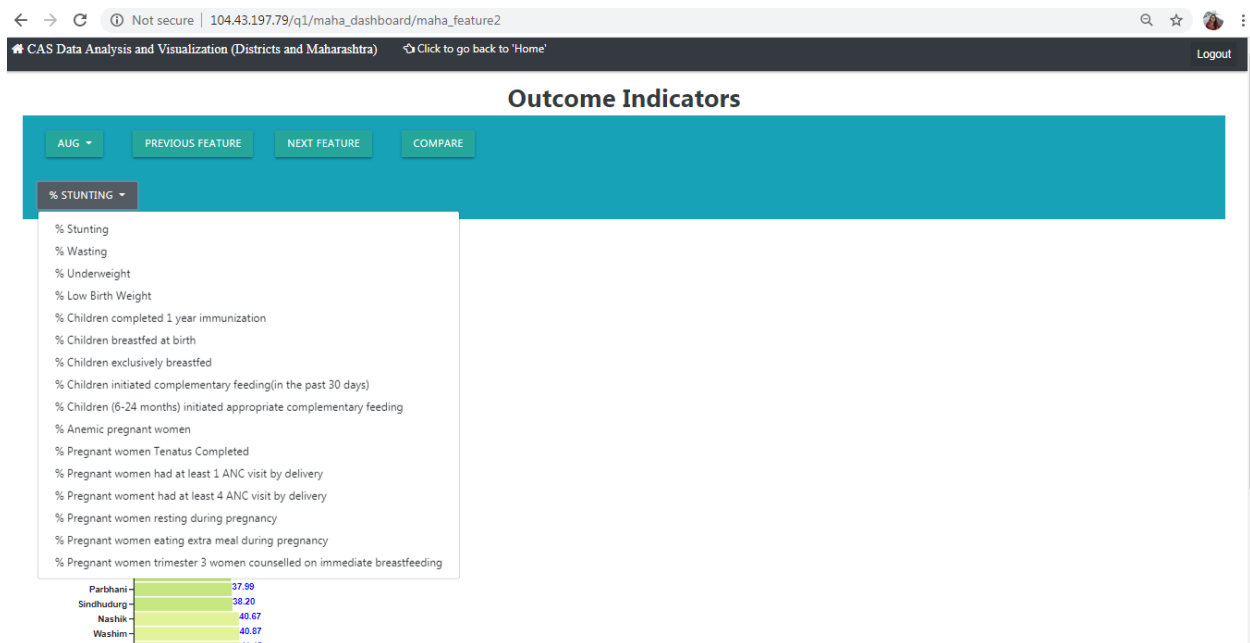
Not secure | 104.43.197.79/q1/maha_dashboard/maha_feature2

CAS Data Analysis and Visualization (Districts and Maharashtra)

Click to go back to 'Home'

Logout

Outcome Indicators

AUG

PREVIOUS FEATURE

NEXT FEATURE

COMPARE

% STUNTING

% Stunting
% Wasting
% Underweight
% Low Birth Weight
% Children completed 1 year immunization
% Children breastfed at birth
% Children exclusively breastfed
% Children initiated complementary feeding(in the past 30 days)
% Children (6-24 months) initiated appropriate complementary feeding
% Anemic pregnant women
% Pregnant women Tenatus Completed
% Pregnant women had at least 1 ANC visit by delivery
% Pregnant woment had at least 4 ANC visit by delivery
% Pregnant women resting during pregnancy
% Pregnant women eating extra meal during pregnancy
% Pregnant women trimester 3 women counselled on immediate breastfeeding

Parbhani 37.99
Sindhudurg 38.20
Nashik 40.67
Washim 40.87